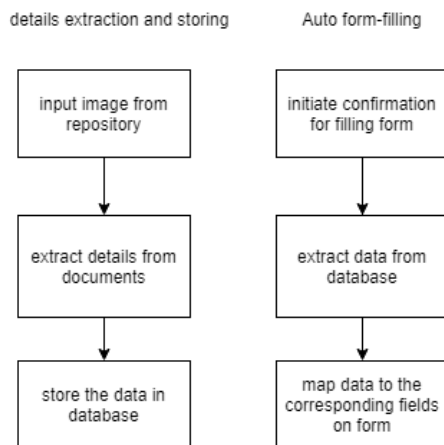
details extraction and storing

input image from repository

extract details from documents

store the data in database

Auto form-filling

initiate confirmation for filling form

extract data from database

map data to the corresponding fields on form